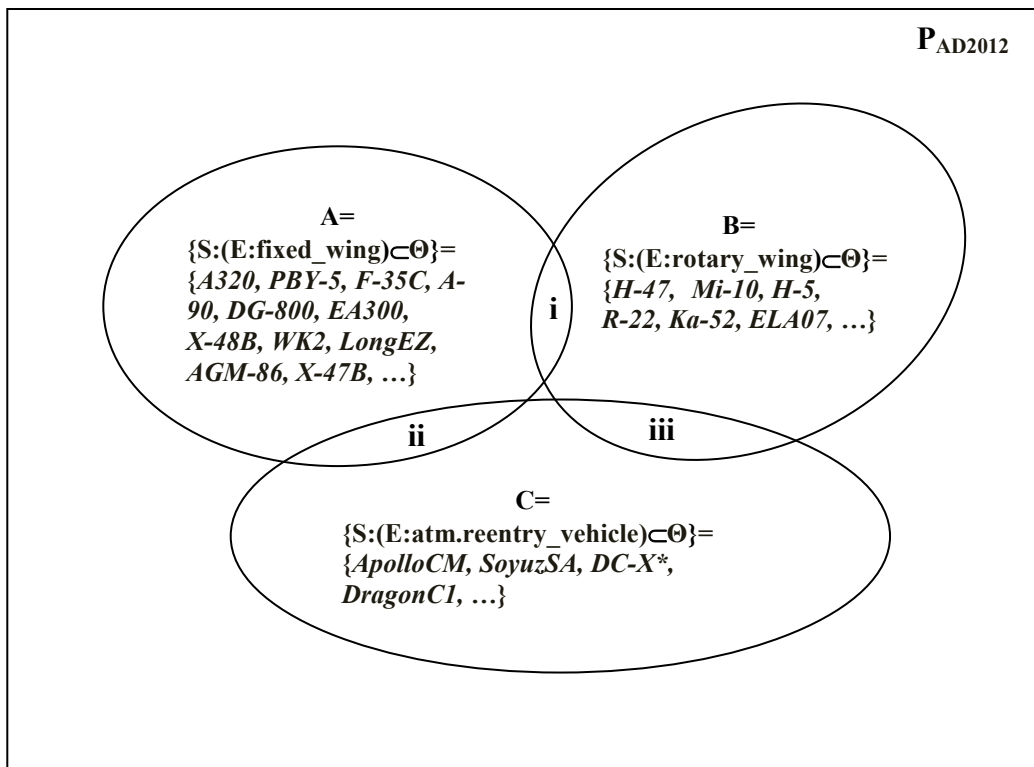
$P_{AD2012}$

A=
{S:(E:fixed_wing)$\subset\Theta$}=
{A320, PBY-5, F-35C, A-90, DG-800, EA300, X-48B, WK2, LongEZ, AGM-86, X-47B, …}

i

B=
{S:(E:rotary_wing)$\subset\Theta$}=
{H-47, Mi-10, H-5, R-22, Ka-52, ELA07, …}

ii

iii

C=
{S:(E:atm.reentry_vehicle)$\subset\Theta$}=
{ApolloCM, SoyuzSA, DC-X*, DragonC1, …}